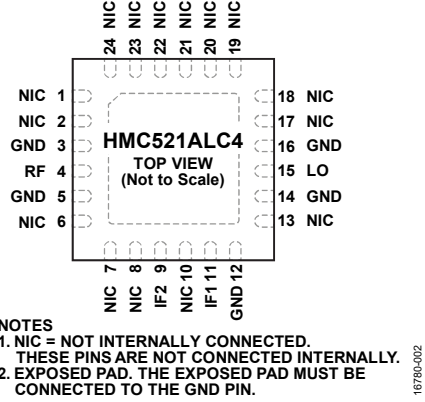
NIC 24
NIC 23
NIC 22
NIC 21
NIC 20
NIC 19

NIC 1
NIC 2
GND 3
RF 4
GND 5
NIC 6

HMC521ALC4
TOP VIEW
(Not to Scale)

18 NIC
17 NIC
16 GND
15 LO
14 GND
13 NIC

NIC 7
NIC 8
IF2 9
NIC 10
IF1 11
GND 12

NOTES
1. NIC = NOT INTERNALLY CONNECTED. THESE PINS ARE NOT CONNECTED INTERNALLY.
2. EXPOSED PAD. THE EXPOSED PAD MUST BE CONNECTED TO THE GND PIN.

16780-002